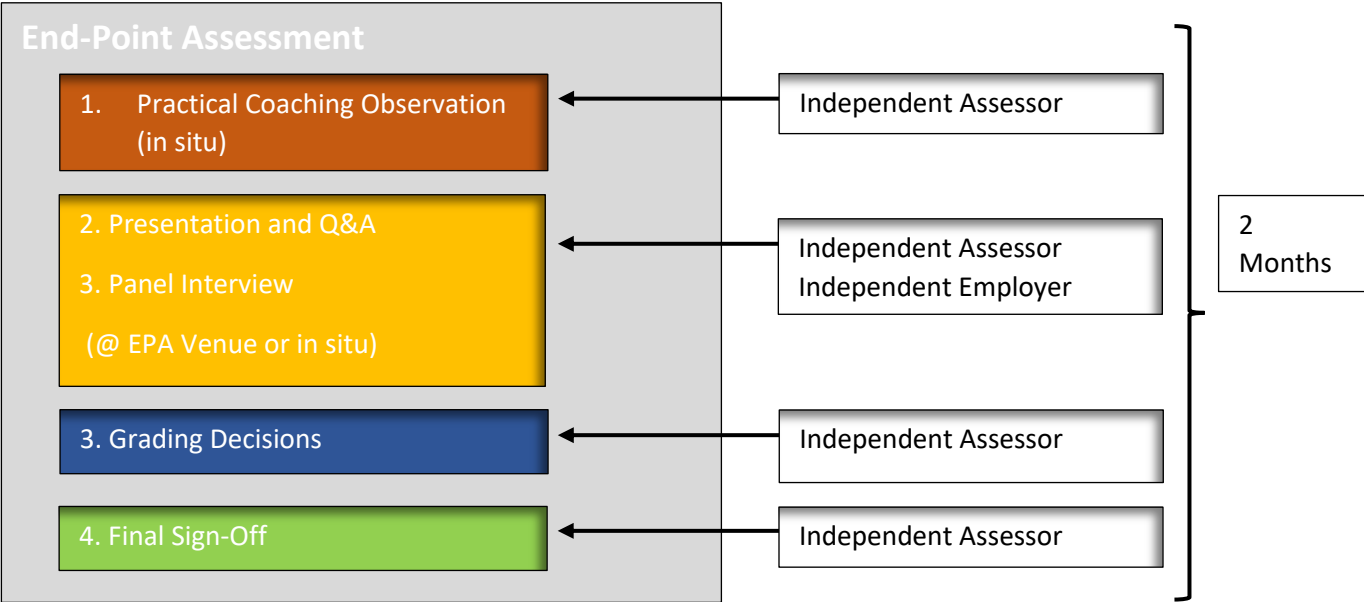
End-Point Assessment

1. Practical Coaching Observation (in situ)

2. Presentation and Q&A

3. Panel Interview

(@ EPA Venue or in situ)

3. Grading Decisions

4. Final Sign-Off

Independent Assessor

Independent Assessor
Independent Employer

Independent Assessor

Independent Assessor

2 Months